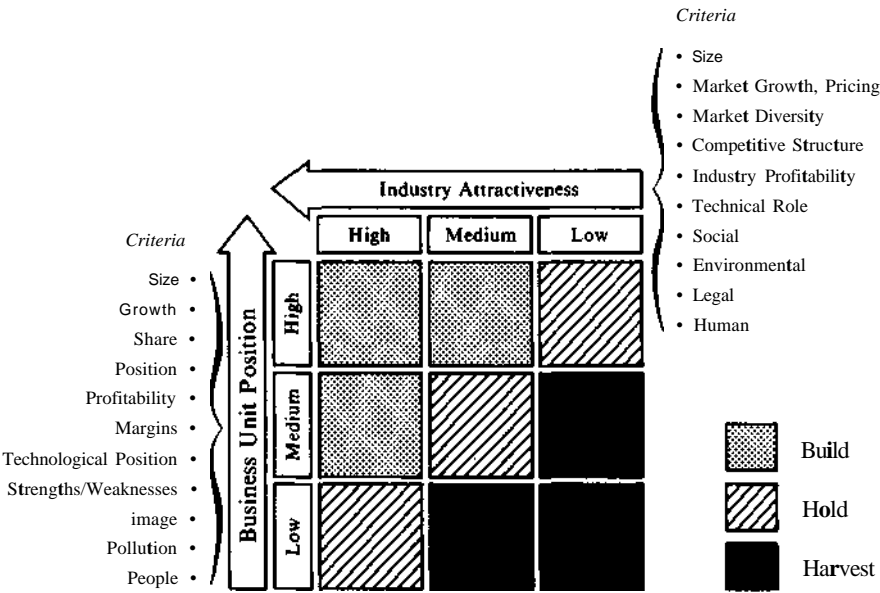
Criteria

• Size
• Market Growth, Pricing
• Market Diversity
• Competitive Structure
• Industry Profitability
• Technical Role
• Social
• Environmental
• Legal
• Human

Industry Attractiveness

High | Medium | Low

Criteria

Size •
Growth •
Share •
Position •
Profitability •
Margins •
Technological Position •
Strengths/Weaknesses •
image •
Pollution •
People •

Business Unit Position

High

Medium

Low

Build

Hold

Harvest